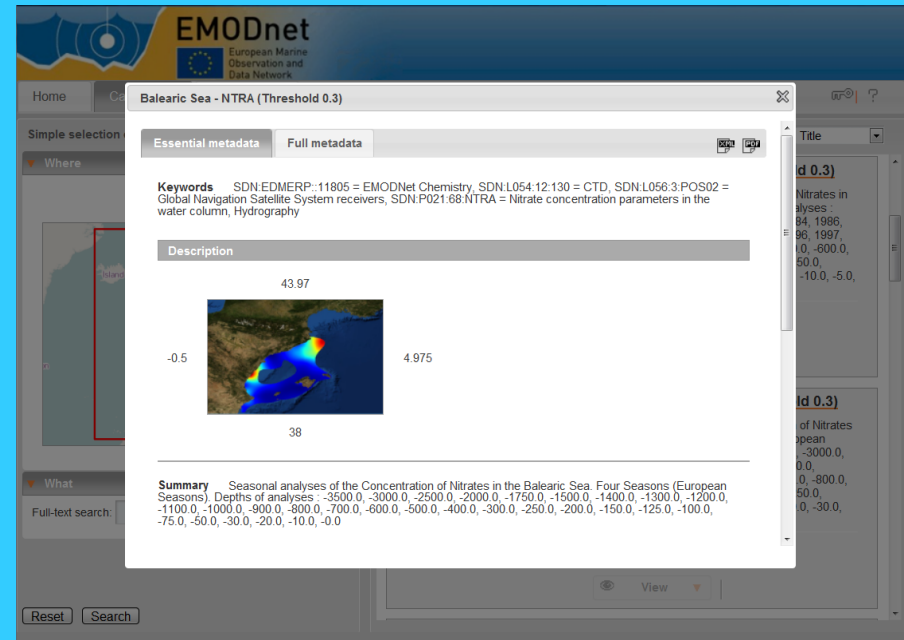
EMODnet
European Marine Observation and Data Network

Home

Simple selection

Where

What

Full-text search:

Reset Search

Title

ld 0.3)
Nitrates in
alyses :
84, 1986,
96, 1997,
.0, -600.0,
50.0,
-10.0, -5.0,

ld 0.3)
of Nitrates
opean
, -3000.0,
0.0,
.0, -800.0,
50.0,
.0, -30.0,

View

Balearic Sea - NTRA (Threshold 0.3)

Essential metadata | Full metadata

Keywords SDN:EDMERP::11805 = EMODNet Chemistry, SDN:L054:12:130 = CTD, SDN:L056:3:POS02 = Global Navigation Satellite System receivers, SDN:P021:68:NTRA = Nitrate concentration parameters in the water column, Hydrography

Description

43.97

-0.5

4.975

38

Summary Seasonal analyses of the Concentration of Nitrates in the Balearic Sea. Four Seasons (European Seasons). Depths of analyses : -3500.0, -3000.0, -2500.0, -2000.0, -1750.0, -1500.0, -1400.0, -1300.0, -1200.0, -1100.0, -1000.0, -900.0, -800.0, -700.0, -600.0, -500.0, -400.0, -300.0, -250.0, -200.0, -150.0, -125.0, -100.0, -75.0, -50.0, -30.0, -20.0, -10.0, -0.0